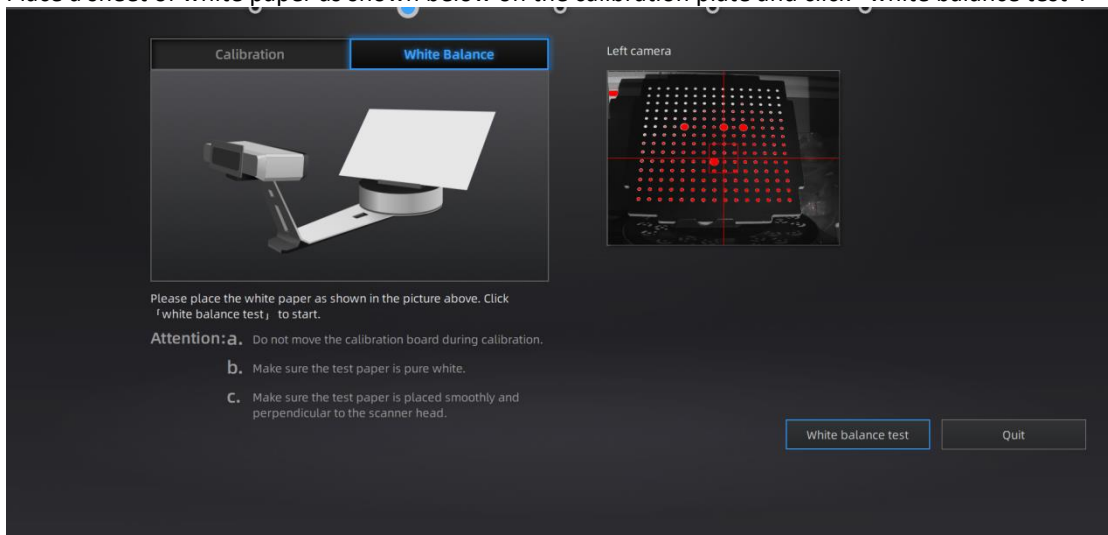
Place a sheet of white paper as shown below on the calibration plate and click "white balance test".

Calibration

White Balance

Left camera

Please place the white paper as shown in the picture above. Click 「white balance test」 to start.

Attention: a. Do not move the calibration board during calibration.

b. Make sure the test paper is pure white.

c. Make sure the test paper is placed smoothly and perpendicular to the scanner head.

White balance test

Quit